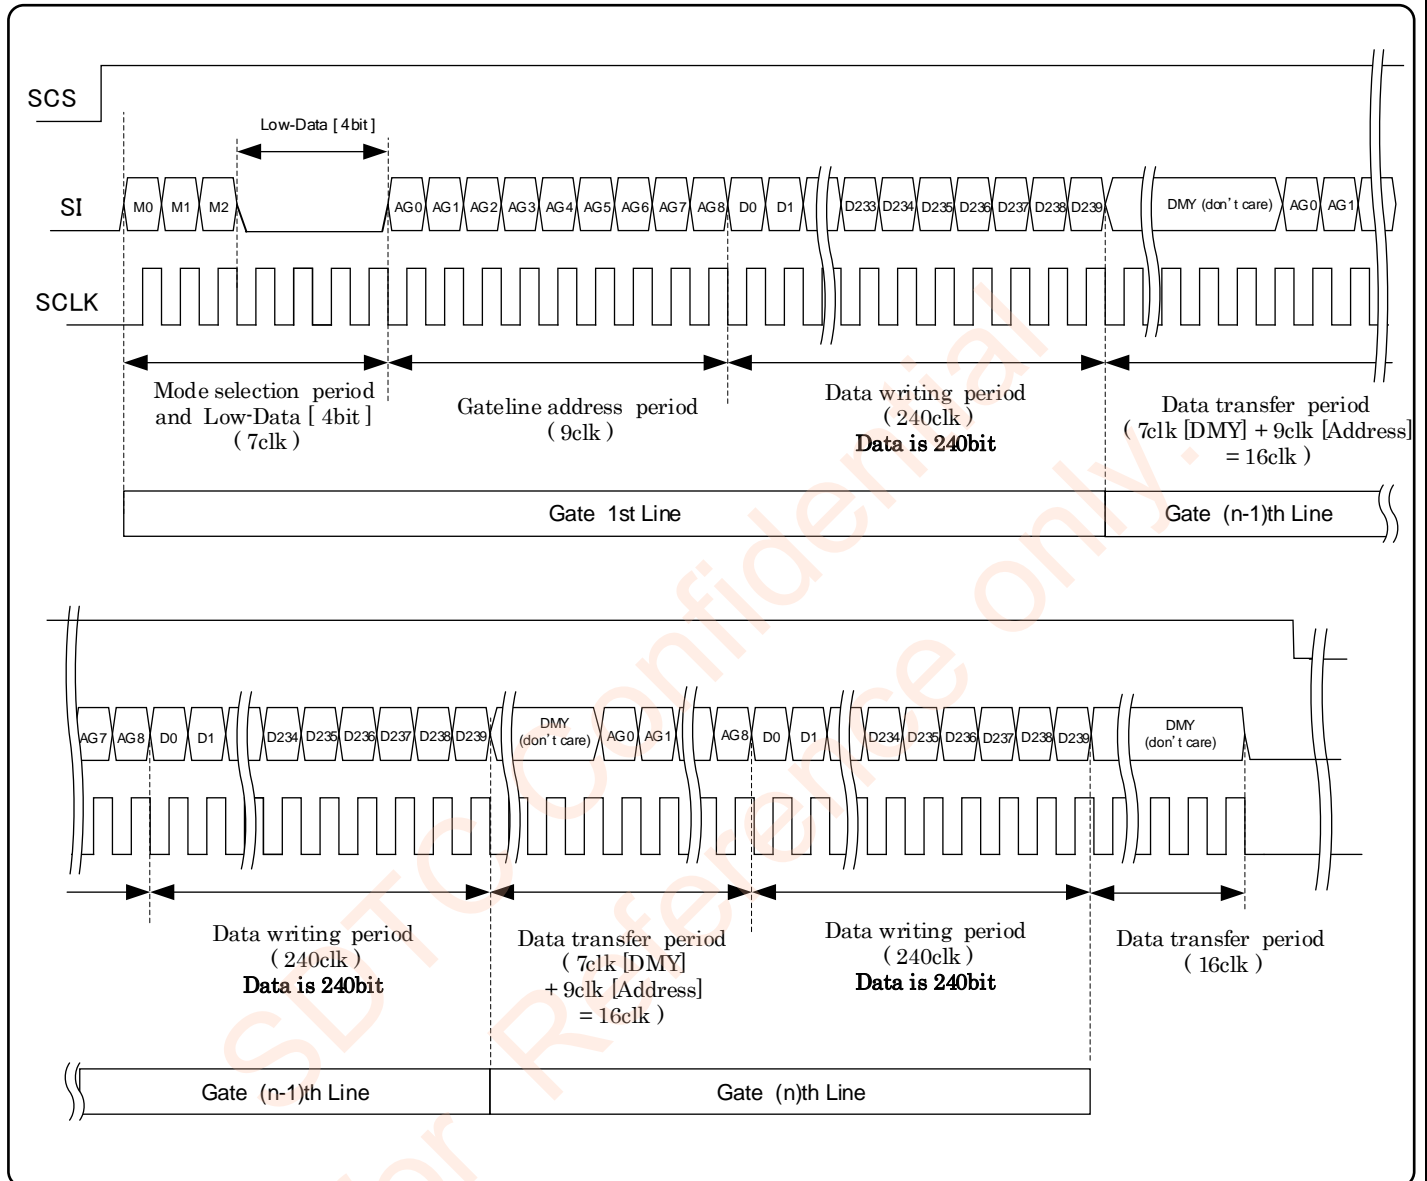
SCS

Low-Data [ 4bit ]

SI

M0 M1 M2 AG0 AG1 AG2 AG3 AG4 AG5 AG6 AG7 AG8 D0 D1 D233 D234 D235 D236 D237 D238 D239 DMY (don't care) AG0 AG1

SCLK

Mode selection period and Low-Data [ 4bit ] ( 7clk )

Gateline address period ( 9clk )

Data writing period ( 240clk ) Data is 240bit

Data transfer period ( 7clk [DMY] + 9clk [Address] = 16clk )

Gate 1st Line

Gate (n-1)th Line

AG7 AG8 D0 D1 D234 D235 D236 D237 D238 D239 DMY (don't care) AG0 AG1 AG8 D0 D1 D234 D235 D236 D237 D238 D239 DMY (don't care)

Data writing period ( 240clk ) Data is 240bit

Data transfer period ( 7clk [DMY] + 9clk [Address] = 16clk )

Data writing period ( 240clk ) Data is 240bit

Data transfer period ( 16clk )

Gate (n-1)th Line

Gate (n)th Line

SDTC Confidential
For Reference only.